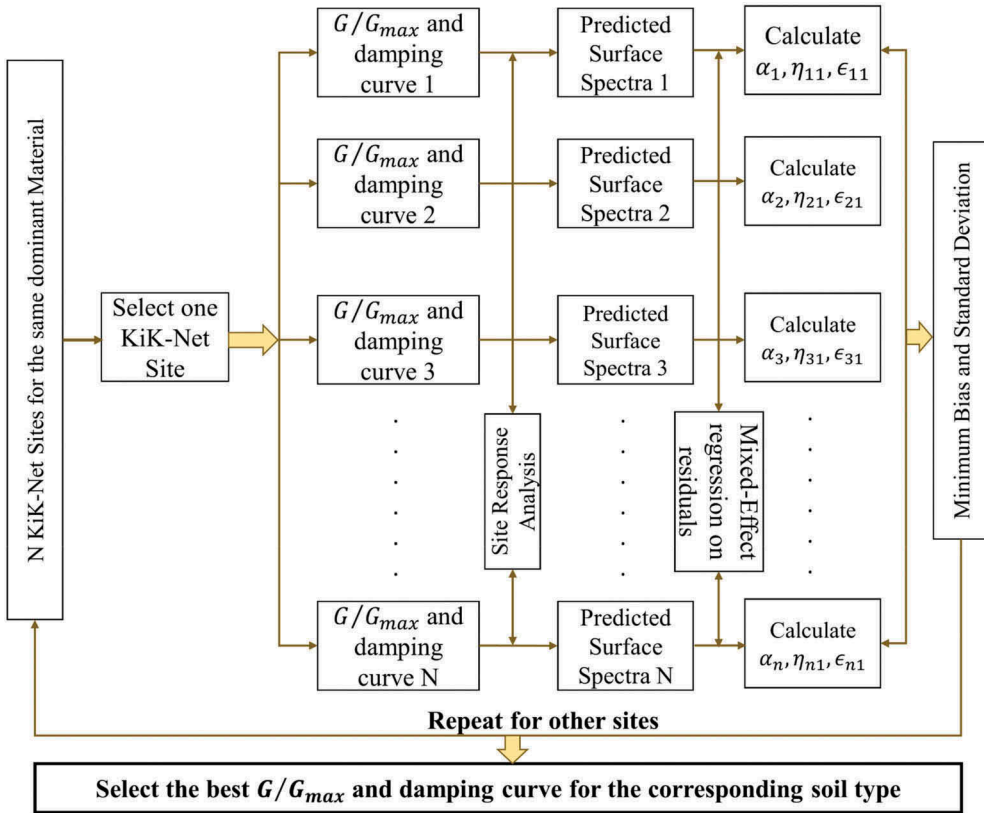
N KiK-Net Sites for the same dominant Material

Select one KiK-Net Site

$G/G_{max}$ and damping curve 1

$G/G_{max}$ and damping curve 2

$G/G_{max}$ and damping curve 3

. . . . . .

$G/G_{max}$ and damping curve N

Site Response Analysis

Predicted Surface Spectra 1

Predicted Surface Spectra 2

Predicted Surface Spectra 3

. . . . . .

Predicted Surface Spectra N

Mixed-Effect regression on residuals

Calculate $\alpha_1, \eta_{11}, \epsilon_{11}$

Calculate $\alpha_2, \eta_{21}, \epsilon_{21}$

Calculate $\alpha_3, \eta_{31}, \epsilon_{31}$

. . . . . .

Calculate $\alpha_n, \eta_{n1}, \epsilon_{n1}$

Minimum Bias and Standard Deviation

Repeat for other sites

Select the best $G/G_{max}$ and damping curve for the corresponding soil type